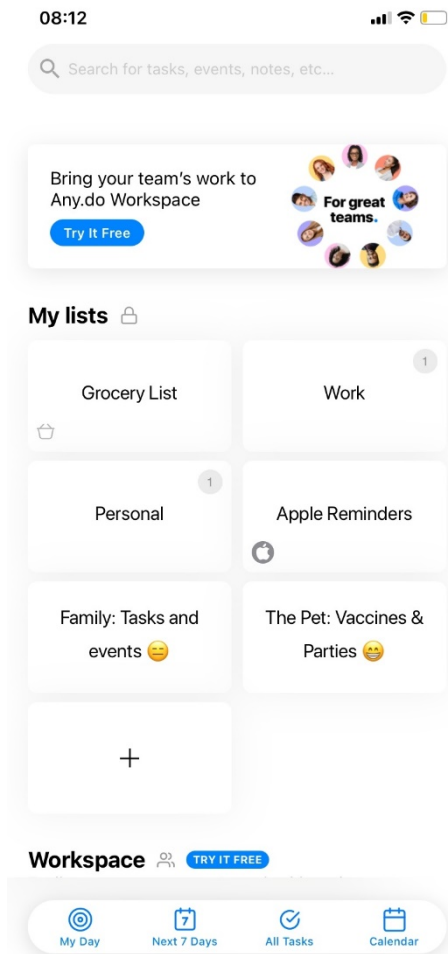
08:12

Search for tasks, events, notes, etc...

Bring your team's work to Any.do Workspace
Try It Free

For great teams.

My lists

Grocery List

1
Work

1
Personal

Apple Reminders

Family: Tasks and events 😑

The Pet: Vaccines & Parties 😁

+

Workspace TRY IT FREE

My Day
7
Next 7 Days
All Tasks
Calendar